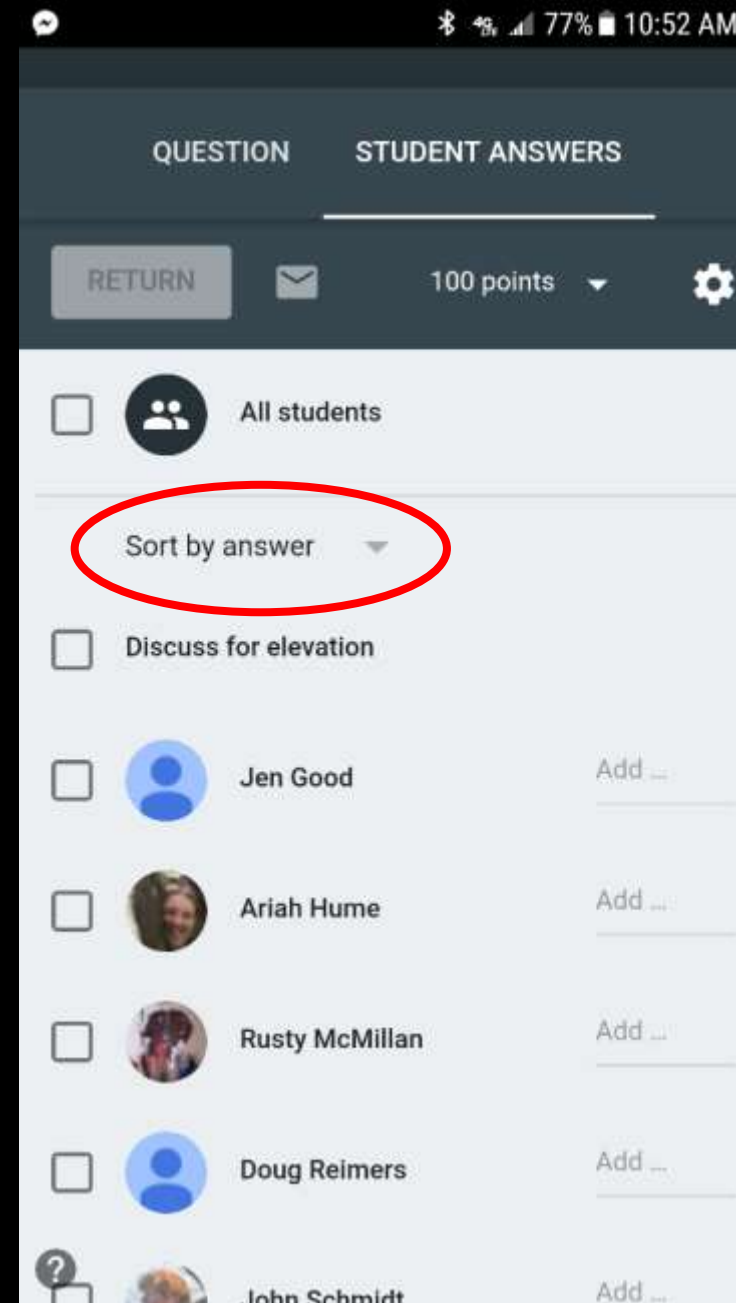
77% 10:52 AM

QUESTION STUDENT ANSWERS

RETURN

100 points

All students

Sort by answer

Discuss for elevation

Jen Good Add ...

Ariah Hume Add ...

Rusty McMillan Add ...

Doug Reimers Add ...

John Schmidt Add ...